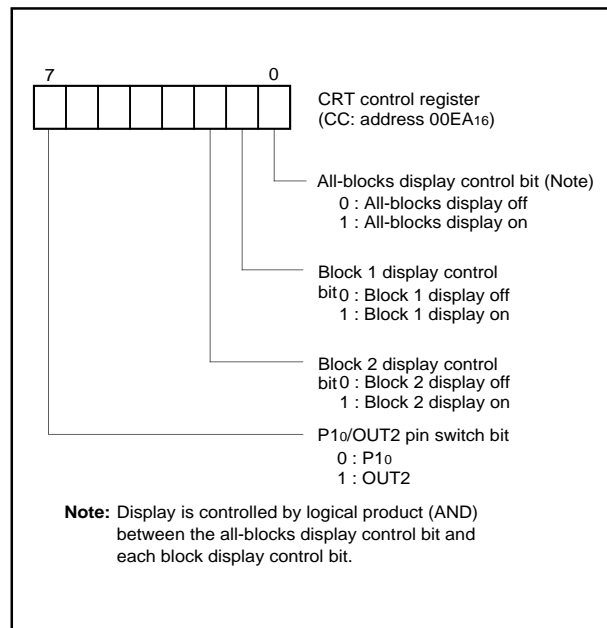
7
0

CRT control register
(CC: address $00EA_{16}$)

All-blocks display control bit (Note)
0 : All-blocks display off
1 : All-blocks display on

Block 1 display control bit
0 : Block 1 display off
1 : Block 1 display on

Block 2 display control bit
0 : Block 2 display off
1 : Block 2 display on

$P1_0$/OUT2 pin switch bit
0 : $P1_0$
1 : OUT2

**Note:** Display is controlled by logical product (AND) between the all-blocks display control bit and each block display control bit.